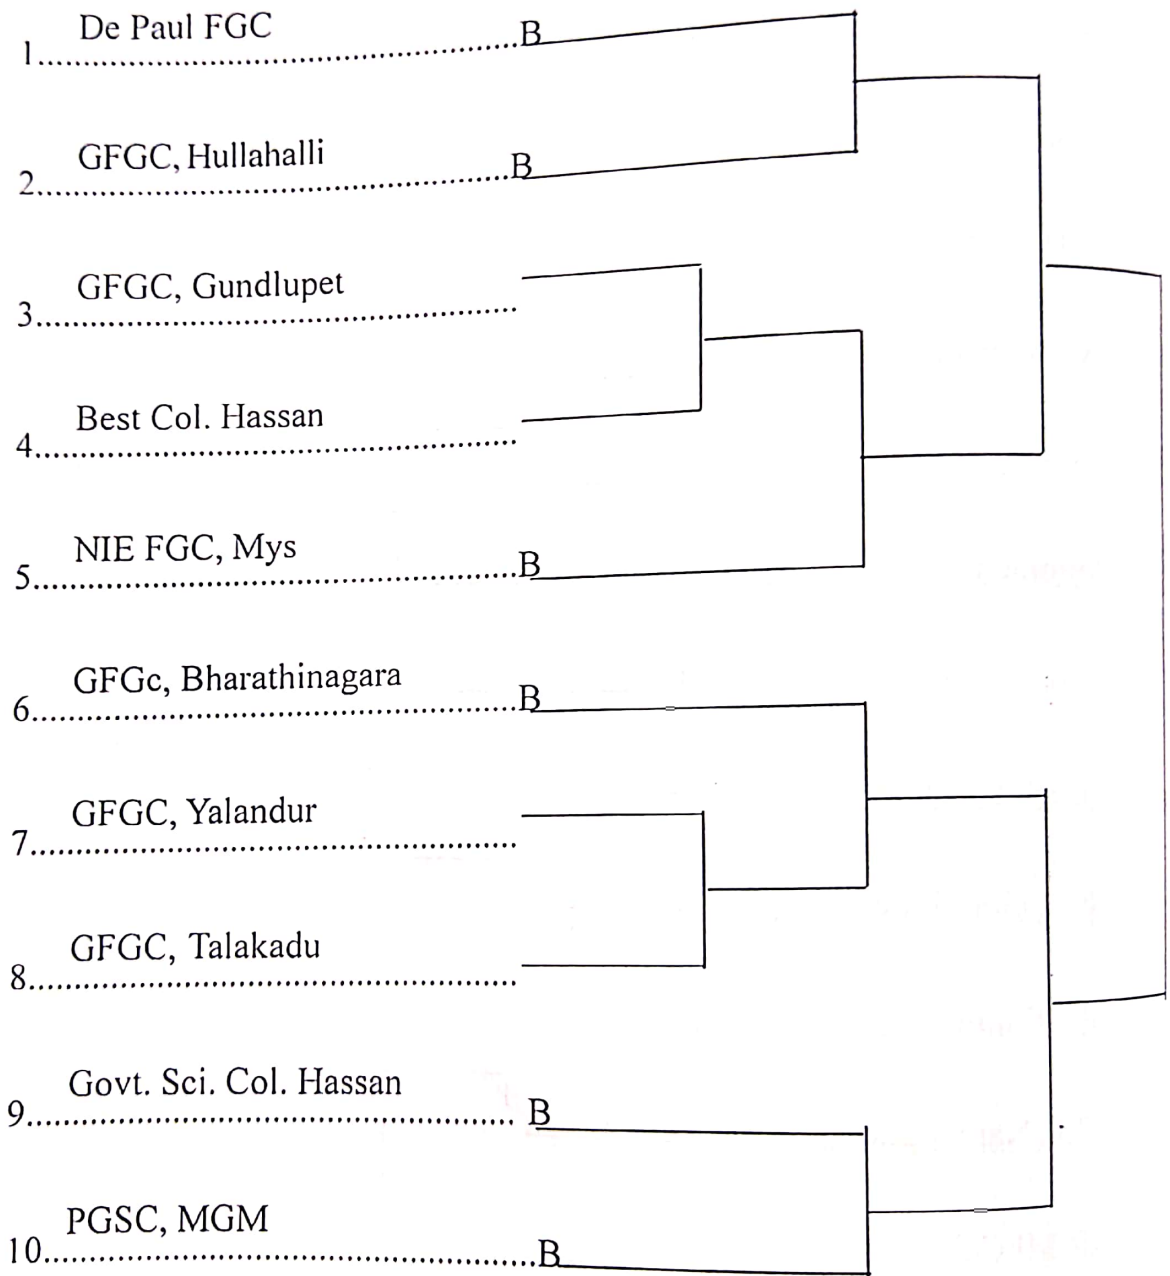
De Paul FGC
1............................................................B

GFGC, Hullahalli
2............................................................B

GFGC, Gundlupet
3............................................................

Best Col. Hassan
4............................................................

NIE FGC, Mys
5............................................................B

GFGc, Bharathinagara
6............................................................B

GFGC, Yalandur
7............................................................

GFGC, Talakadu
8............................................................

Govt. Sci. Col. Hassan
9............................................................ B

PGSC, MGM
10............................................................B